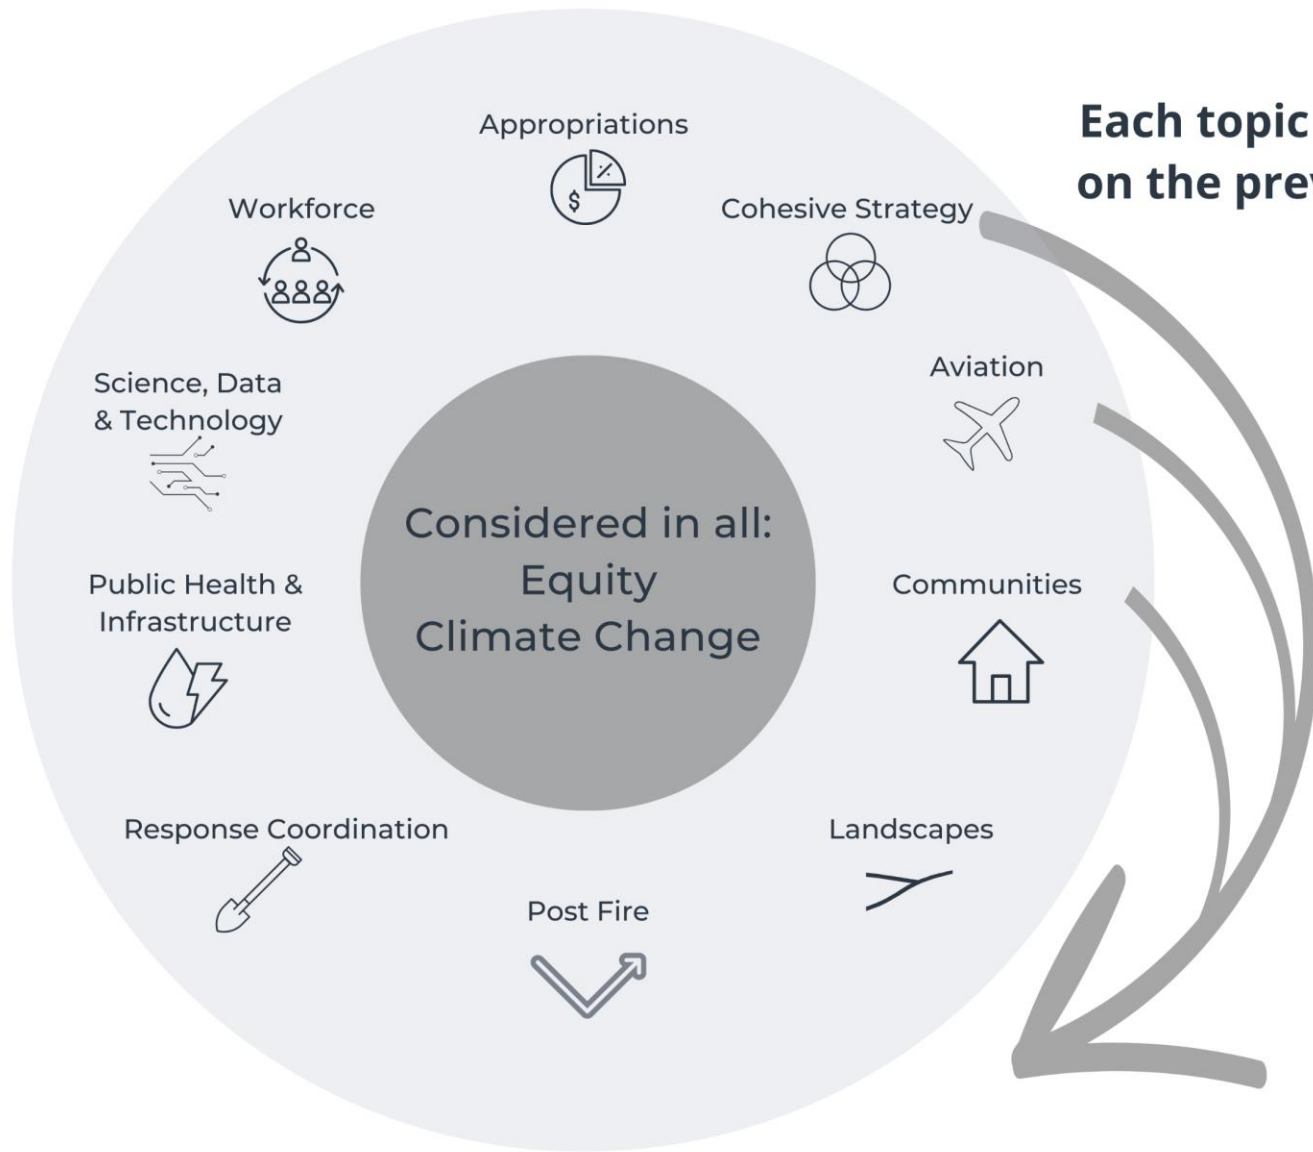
Each topic
on the pre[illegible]

Appropriations

Workforce

Cohesive Strategy

Aviation

Science, Data & Technology

Considered in all:
Equity
Climate Change

Public Health & Infrastructure

Communities

Response Coordination

Landscapes

Post Fire